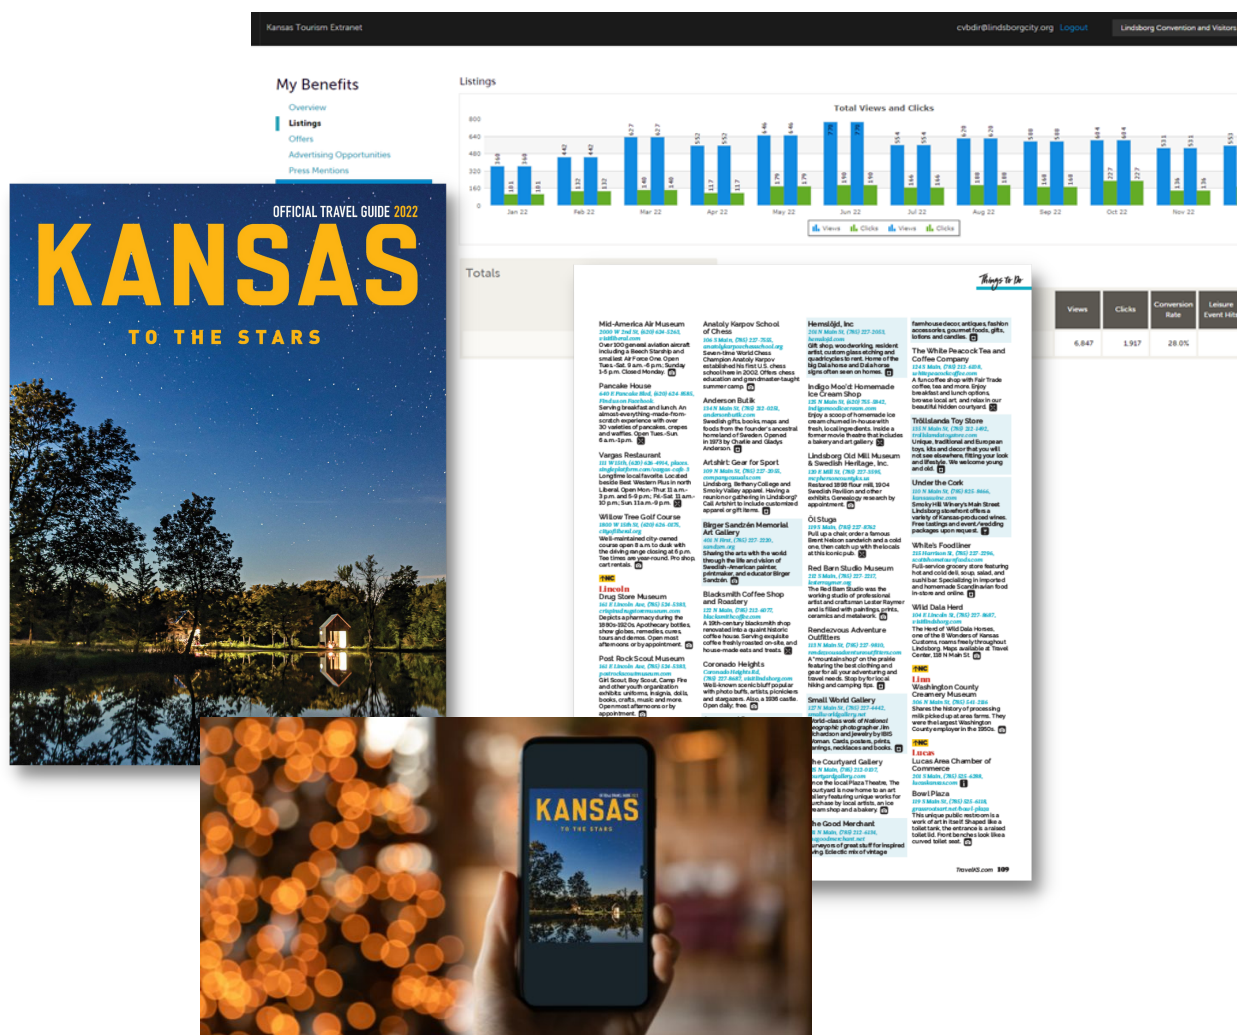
Kansas Tourism Extranet

cvbdir@lindsborgcity.org Logout

Lindsborg Convention and Visitors

My Benefits

Overview

Listings

Offers

Advertising Opportunities

Press Mentions

Listings

Total Views and Clicks

Views Clicks Views Clicks

Totals

| Views | Clicks | Conversion Rate | Leisure Event Hits |
|---|---|---|---|
| 6,847 | 1,917 | 28.0% | |

OFFICIAL TRAVEL GUIDE 2022

KANSAS

TO THE STARS

Things to Do

Mid-America Air Museum

Pancake House

Vargas Restaurant

Willow Tree Golf Course

Lincoln

Drug Store Museum

Post Rock Scout Museum

Anatoly Karpov School of Chess

Anderson Butik

Artshirt Gear for Sport

Birger Sandzén Memorial Art Gallery

Blacksmith Coffee Shop and Roastery

Coronado Heights

Hemslöjd, Inc

Indigo Moo'd Homemade Ice Cream Shop

Lindsborg Old Mill Museum & Swedish Heritage, Inc.

Ol Stuga

Red Barn Studio Museum

Rendezvous Adventure Outfitters

Small World Gallery

The Courtyard Gallery

The Good Merchant

The White Peacock Tea and Coffee Company

Trollslanda Toy Store

Under the Cork

White's Foodliner

Wild Dala Herd

Linn

Washington County Creamery Museum

Lucas

Lucas Area Chamber of Commerce

Bowl Plaza

TravelKS.com 109

KANSAS

TO THE STARS